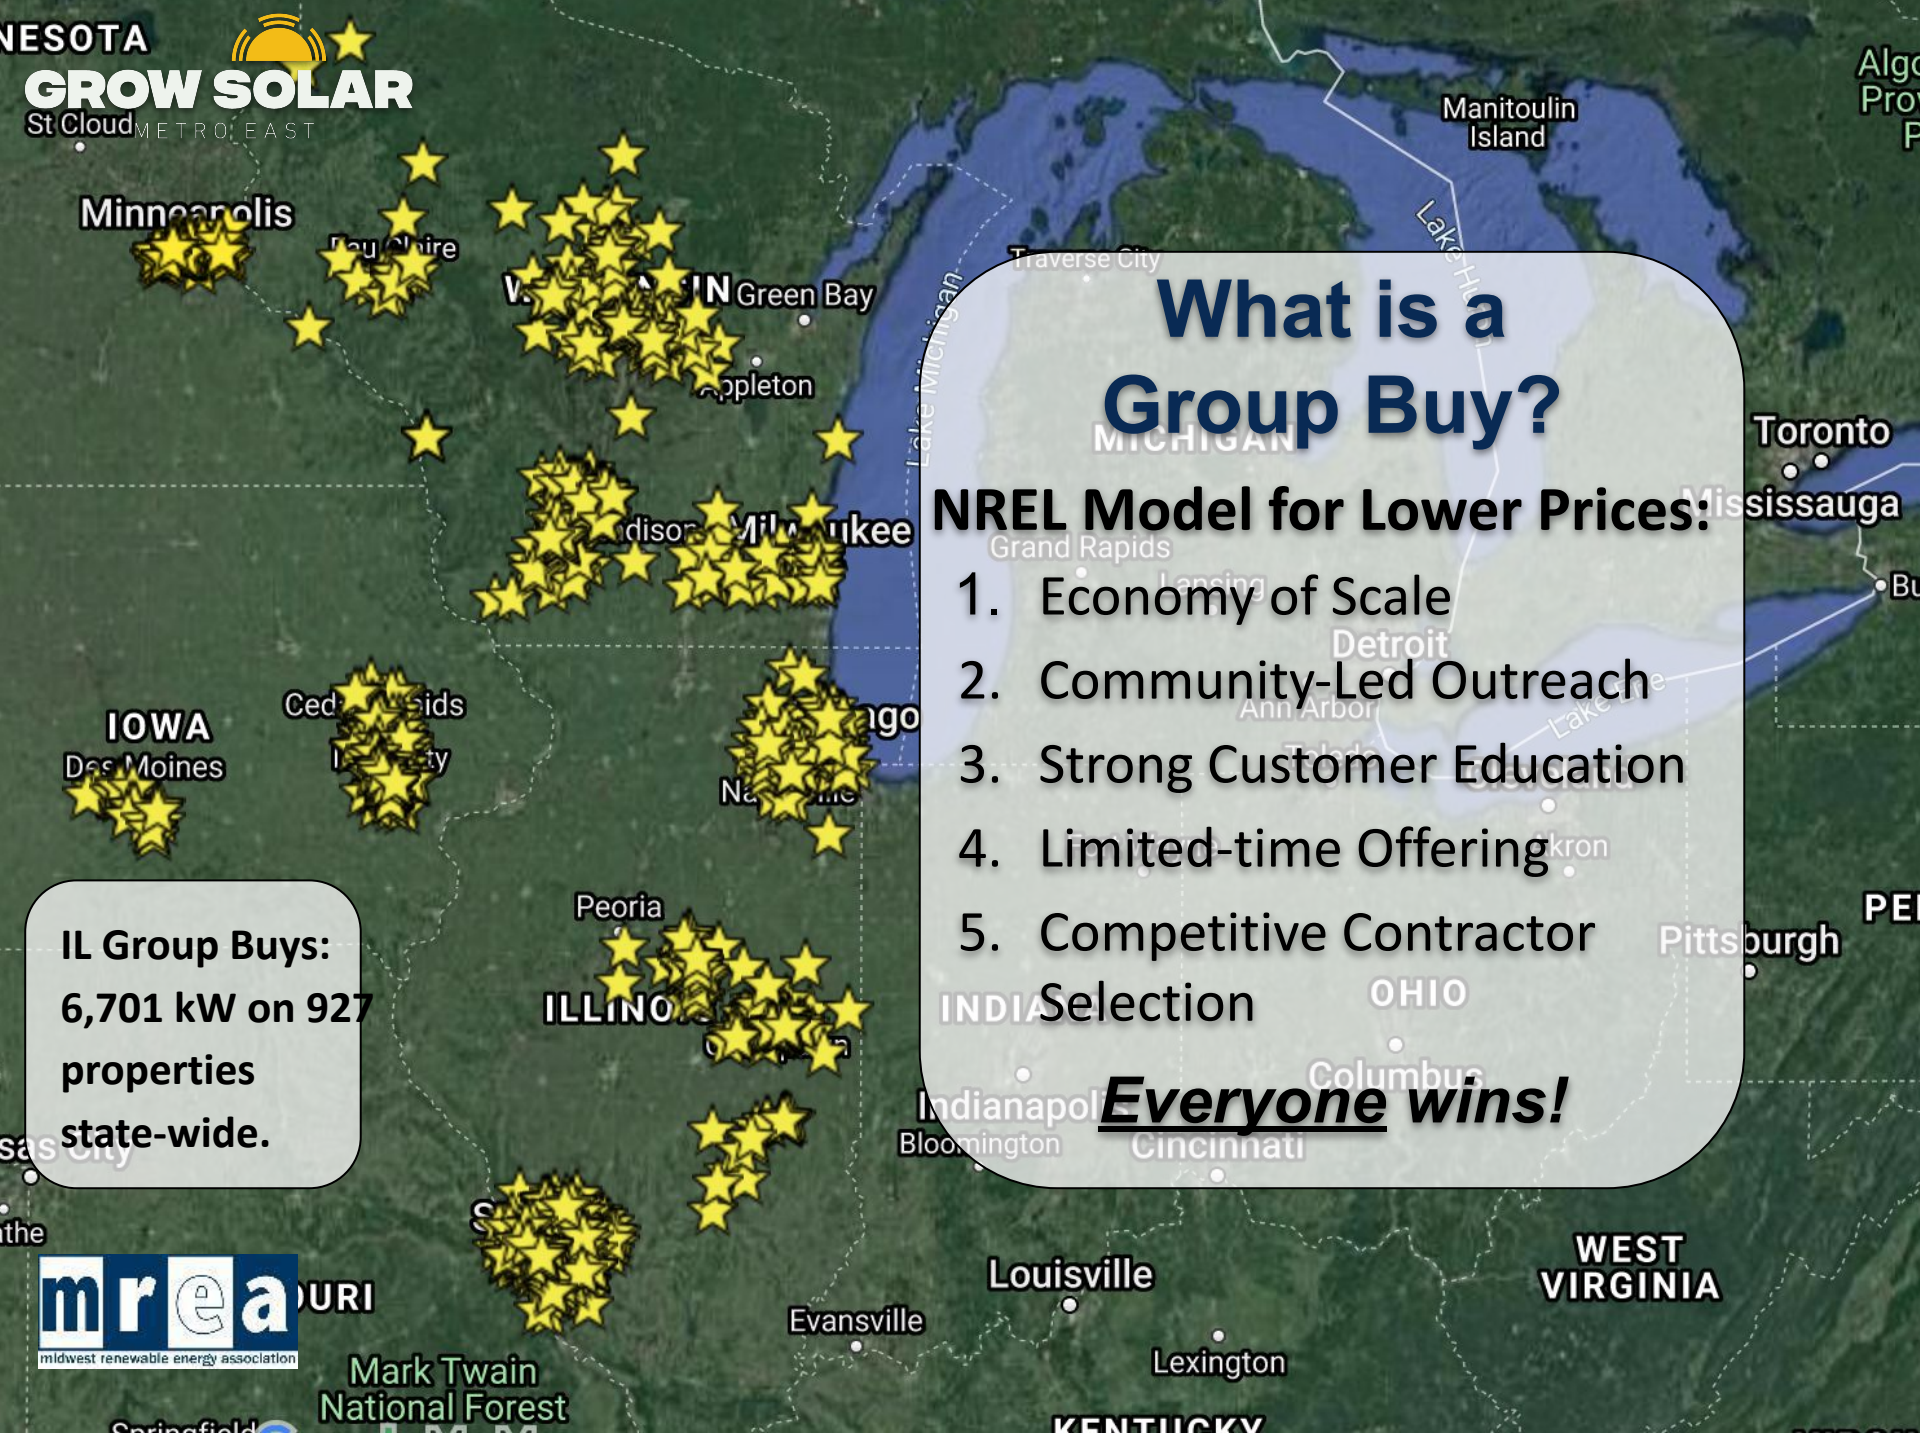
GROW SOLAR
METRO EAST

What is a Group Buy?

NREL Model for Lower Prices:
1. Economy of Scale
2. Community-Led Outreach
3. Strong Customer Education
4. Limited-time Offering
5. Competitive Contractor Selection

Everyone wins!

IL Group Buys: 6,701 kW on 927 properties state-wide.

mrea
midwest renewable energy association

NESOTA
St Cloud
Minneapolis
Eau Claire
Green Bay
Appleton
Madison
Milwaukee
IOWA
Des Moines
Cedar Rapids
Peoria
ILLINOIS
Chicago
Naperville
Traverse City
Lake Michigan
MICHIGAN
Grand Rapids
Lansing
Detroit
Ann Arbor
Toledo
Cleveland
Akron
Manitoulin Island
Lake Huron
Toronto
Mississauga
Pittsburgh
OHIO
INDIANA
Indianapolis
Bloomington
Columbus
Cincinnati
Louisville
Evansville
Lexington
KENTUCKY
WEST VIRGINIA
MISSOURI
Mark Twain National Forest
Springfield